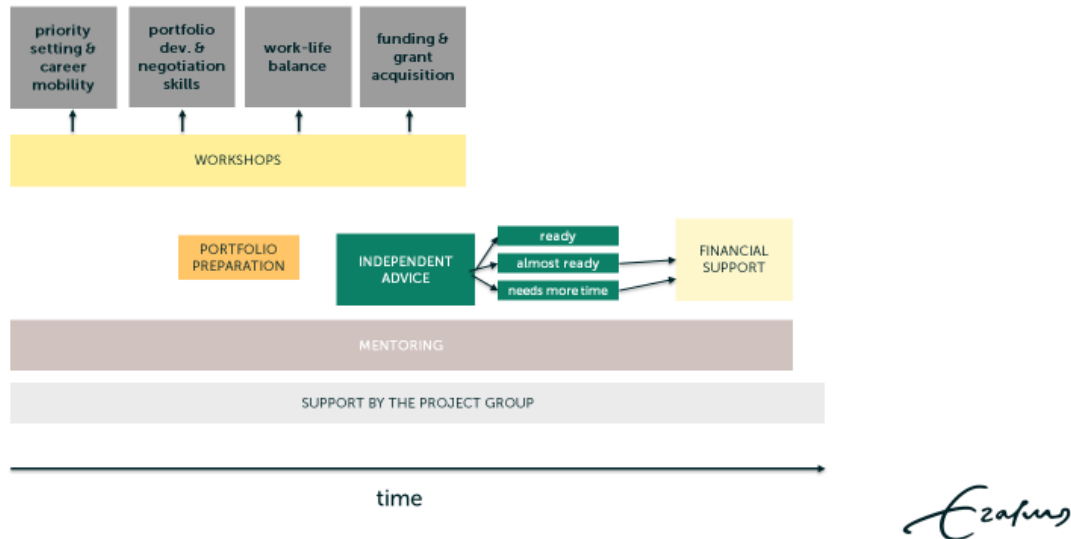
priority setting & career mobility

portfolio dev. & negotiation skills

work-life balance

funding & grant acquisition

WORKSHOPS

PORTFOLIO PREPARATION

INDEPENDENT ADVICE

ready

almost ready

needs more time

FINANCIAL SUPPORT

MENTORING

SUPPORT BY THE PROJECT GROUP

time

Erasmus